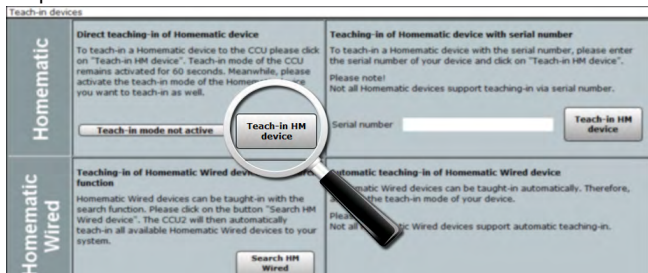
Teach-in devices

Homematic

Direct teaching-in of Homematic device

To teach-in a Homematic device to the CCU please click on "Teach-in HM device". Teach-in mode of the CCU remains activated for 60 seconds. Meanwhile, please activate the teach-in mode of the Homem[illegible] you want to teach-in as well.

Teach-in mode not active

Teach-in HM device

Teaching-in of Homematic device with serial number

To teach-in a Homematic device with the serial number, please enter the serial number of your device and click on "Teach-in HM device".

Please note!
Not all Homematic devices support teaching-in via serial number.

Serial number

Teach-in HM device

Homematic Wired

Teaching-in of Homematic Wired dev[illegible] function

Homematic Wired devices can be taught-in with the search function. Please click on the button "Search HM Wired device". The CCU2 will then automatically teach-in all available Homematic Wired devices to your system.

Search HM Wired

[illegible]utomatic teaching-in of Homematic Wired device

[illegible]matic Wired devices can be taught-in automatically. Therefore, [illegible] the teach-in mode of your device.

Pleas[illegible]
Not al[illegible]ic Wired devices support automatic teaching-in.